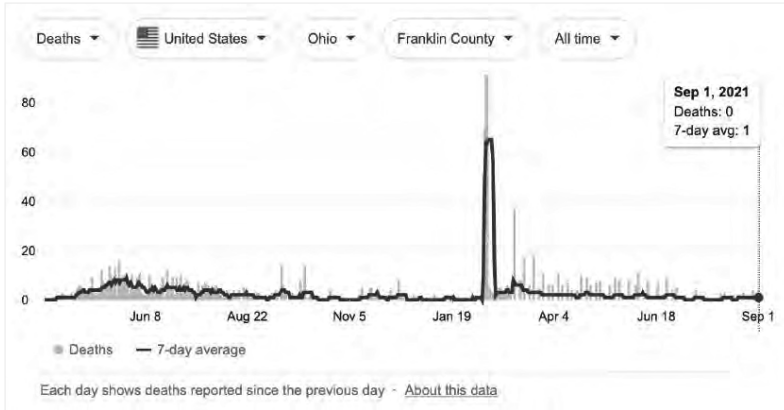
Deaths ▾ United States ▾ Ohio ▾ Franklin County ▾ All time ▾

Sep 1, 2021
Deaths: 0
7-day avg: 1

80
60
40
20
0

Jun 8 Aug 22 Nov 5 Jan 19 Apr 4 Jun 18 Sep 1

Deaths — 7-day average

Each day shows deaths reported since the previous day · About this data